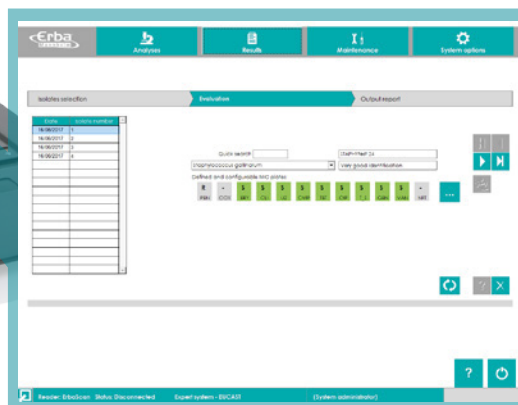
Erba Mannheim

Analyses

Results

Maintenance

System options

Isolates selection

Evaluation

Output/report

| Date | Isolate number |
|---|---|
| 16/06/2017 | 1 |
| 16/06/2017 | 2 |
| 16/06/2017 | 3 |
| 16/06/2017 | 4 |

Quick search

Staphytest 24

Staphylococcus gallinarum

Very good identification

Defined and configurable MIC plates

R PEN

- COX

S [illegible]

S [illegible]

S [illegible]

S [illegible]

S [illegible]

S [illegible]

S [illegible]

S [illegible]

S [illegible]

+ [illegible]

...

?

Reader: ErbaScan Status: Disconnected Expert system - EUCAST (System administrator)